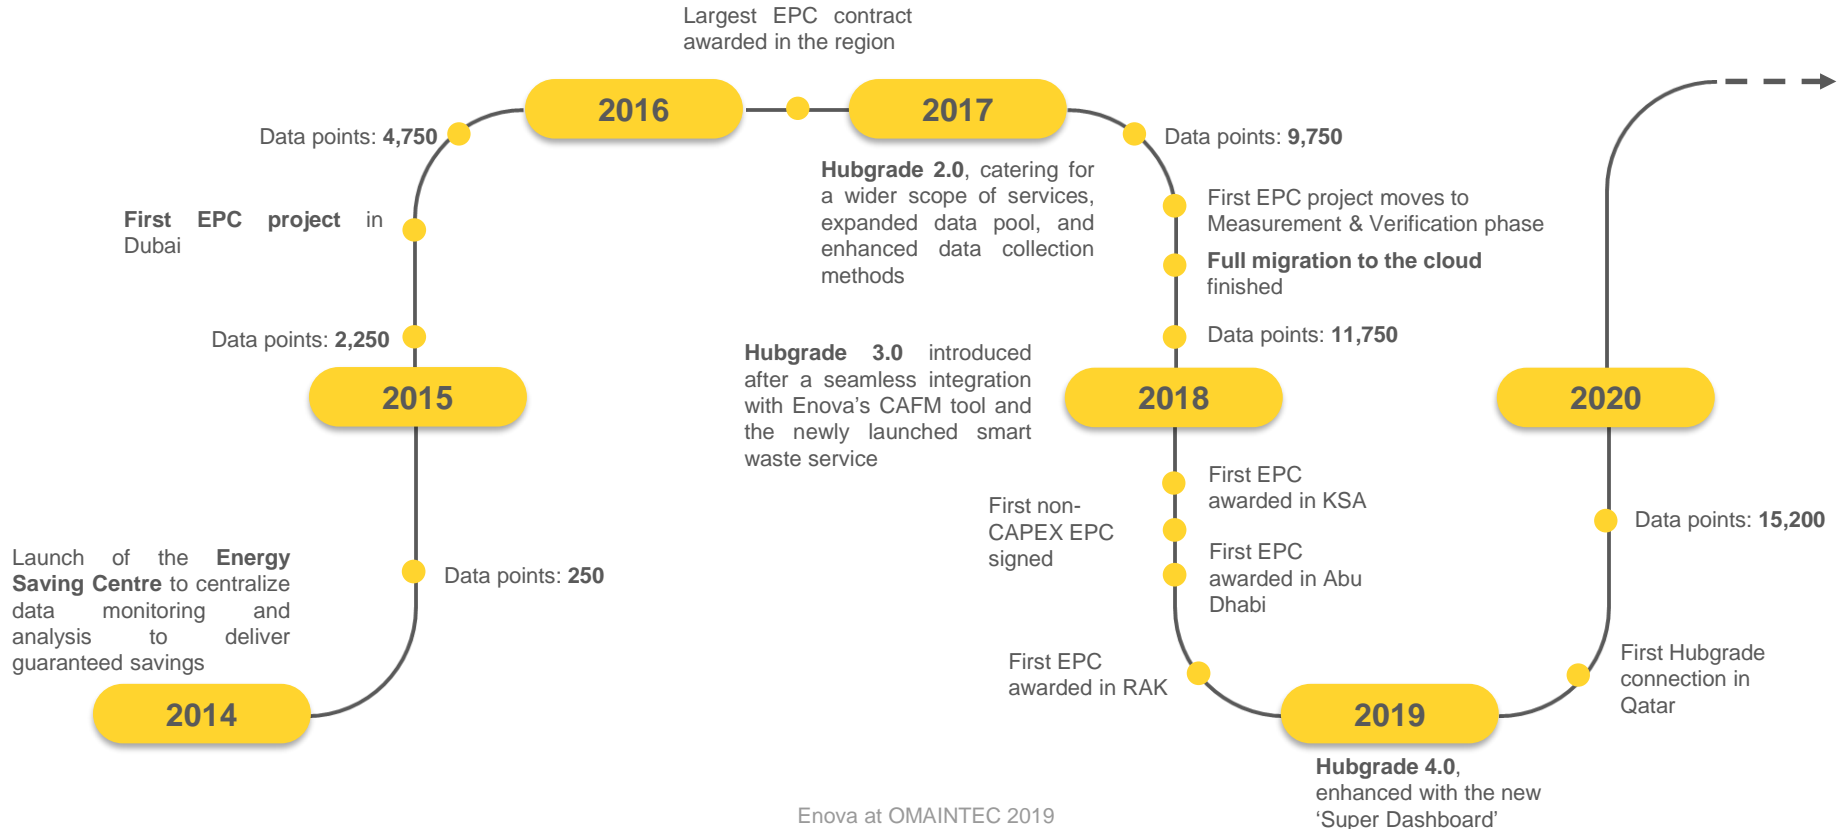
Largest EPC contract awarded in the region

2016

2017

Data points: 4,750

Data points: 9,750

Hubgrade 2.0, catering for a wider scope of services, expanded data pool, and enhanced data collection methods

First EPC project in Dubai

First EPC project moves to Measurement & Verification phase

Full migration to the cloud finished

Data points: 2,250

Data points: 11,750

Hubgrade 3.0 introduced after a seamless integration with Enova's CAFM tool and the newly launched smart waste service

2015

2018

2020

First EPC awarded in KSA

First non-CAPEX EPC signed

Data points: 15,200

First EPC awarded in Abu Dhabi

Launch of the Energy Saving Centre to centralize data monitoring and analysis to deliver guaranteed savings

Data points: 250

First EPC awarded in RAK

First Hubgrade connection in Qatar

2014

2019

Hubgrade 4.0, enhanced with the new 'Super Dashboard'

Enova at OMAINTEC 2019